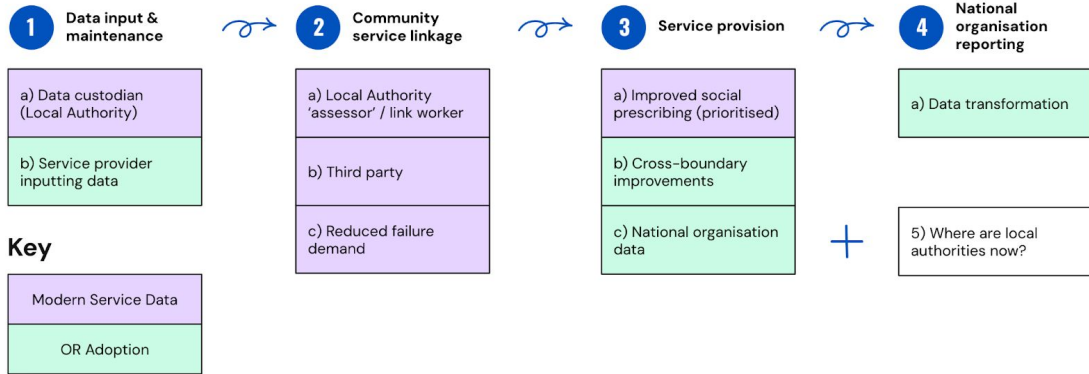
1 Data input & maintenance

a) Data custodian (Local Authority)

b) Service provider inputting data

Key

Modern Service Data

OR Adoption

2 Community service linkage

a) Local Authority 'assessor' / link worker

b) Third party

c) Reduced failure demand

3 Service provision

a) Improved social prescribing (prioritised)

b) Cross-boundary improvements

c) National organisation data

4 National organisation reporting

a) Data transformation

+

5) Where are local authorities now?